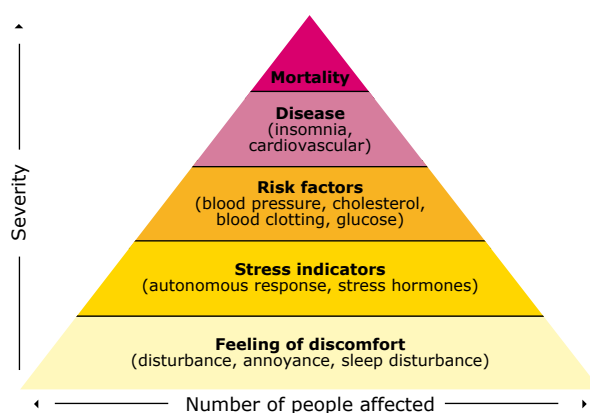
Severity

Mortality

Disease
(insomnia, cardiovascular)

Risk factors
(blood pressure, cholesterol, blood clotting, glucose)

Stress indicators
(autonomous response, stress hormones)

Feeling of discomfort
(disturbance, annoyance, sleep disturbance)

Number of people affected